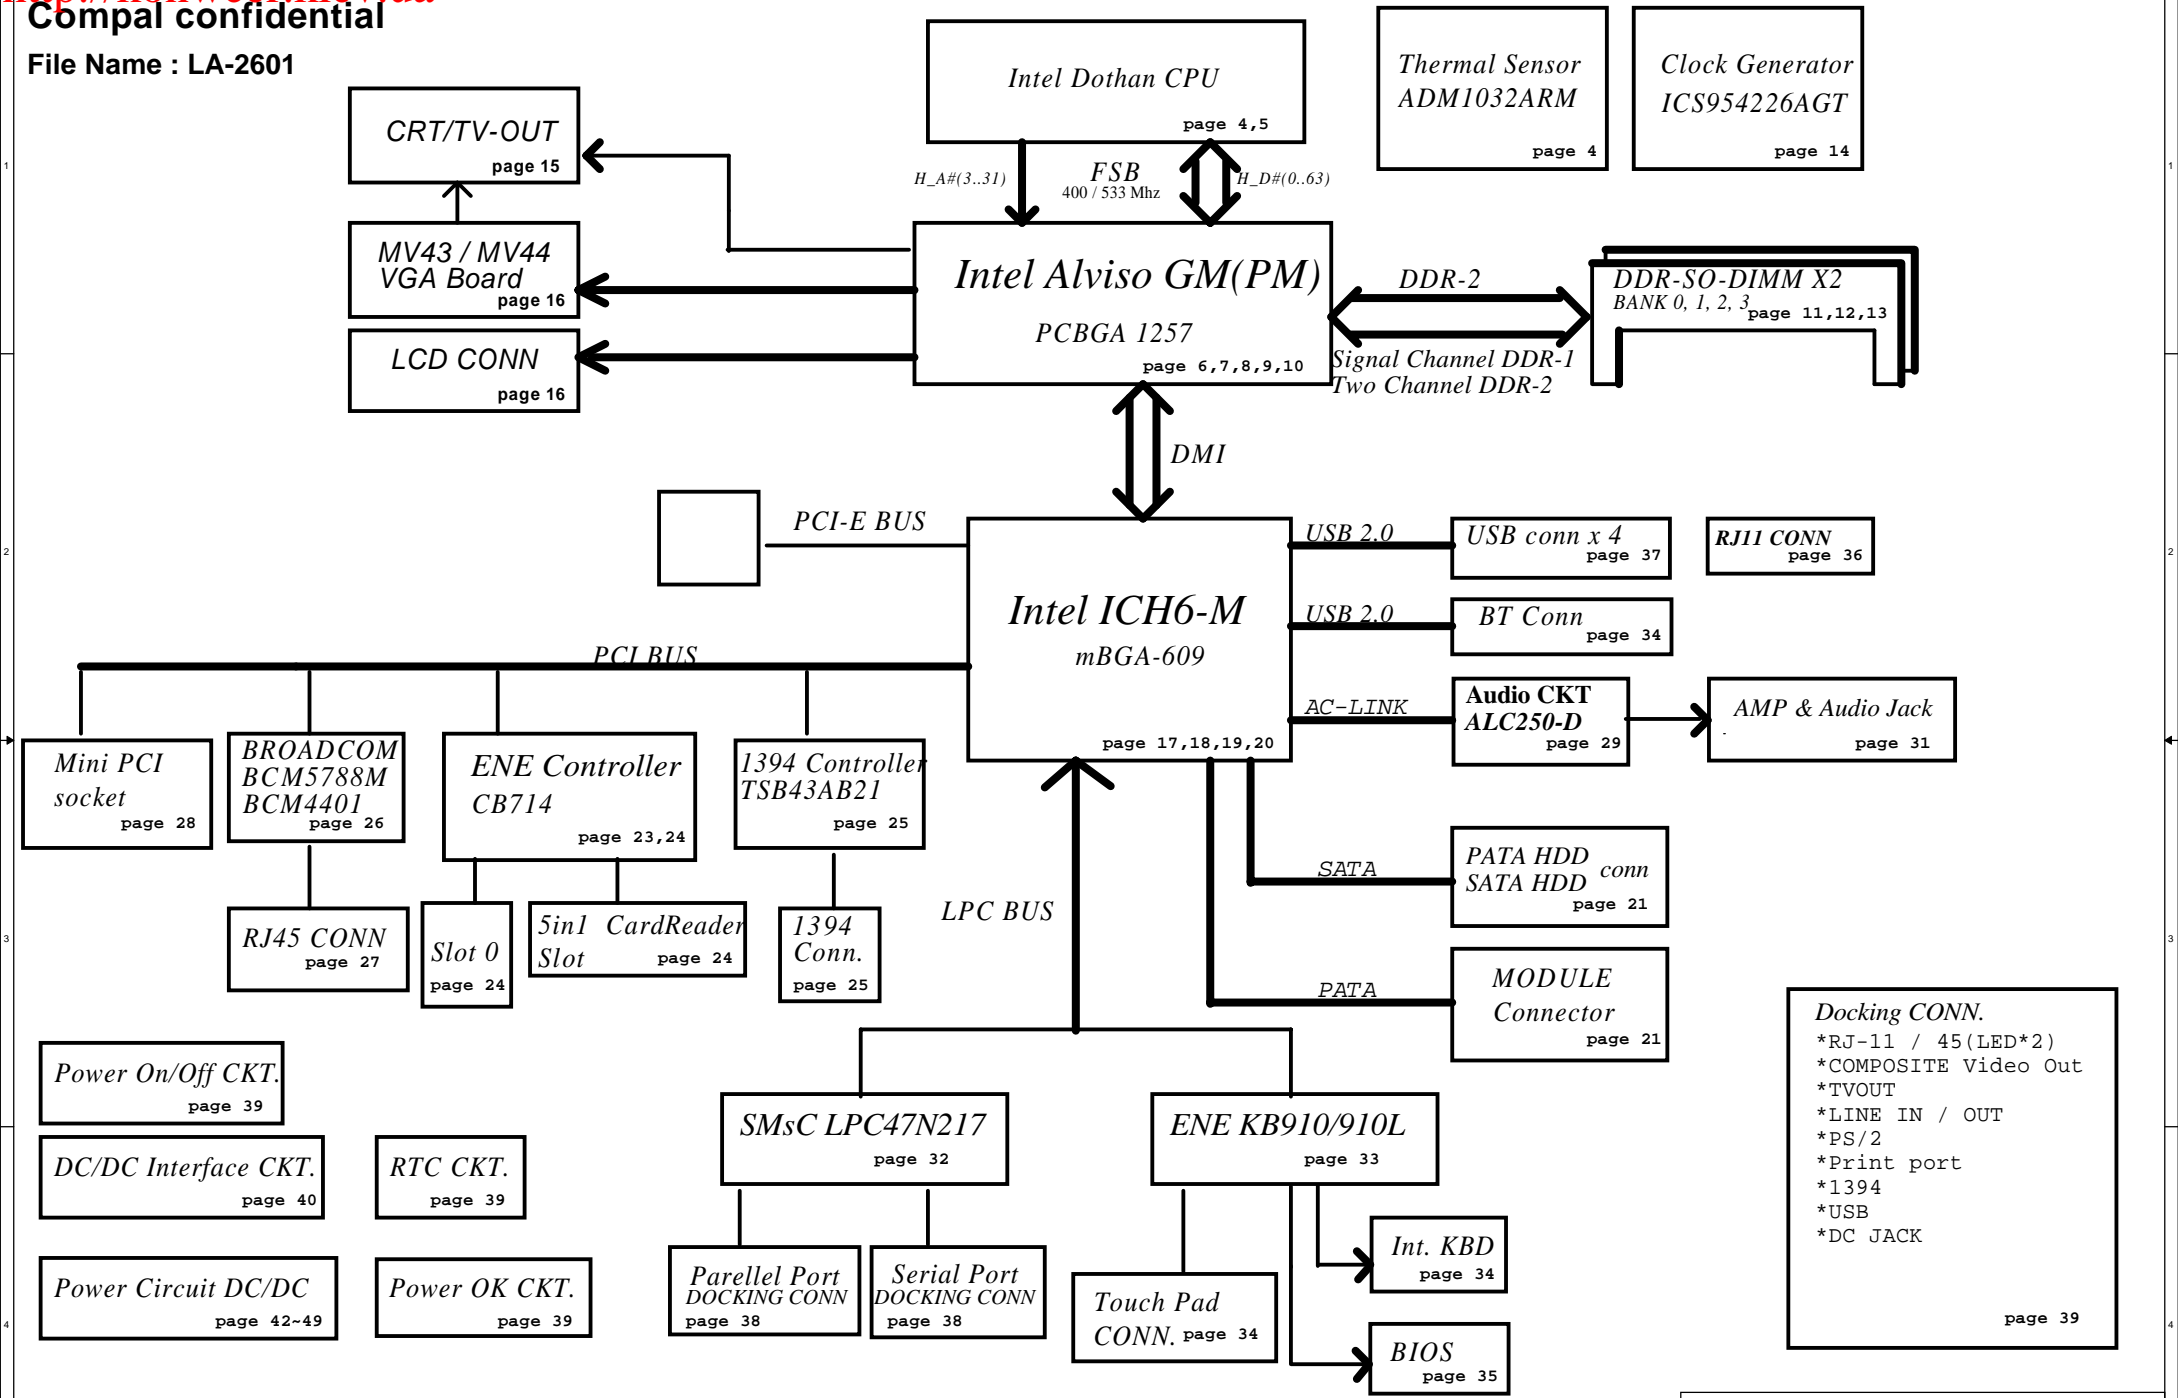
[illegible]
Compal confidential

File Name : LA-2601

CRT/TV-OUT
page 15

MV43 / MV44
VGA Board
page 16

LCD CONN
page 16

Intel Dothan CPU
page 4,5

H_A#(3..31)
FSB
400 / 533 Mhz
H_D#(0..63)

Thermal Sensor
ADM1032ARM
page 4

Clock Generator
ICS954226AGT
page 14

Intel Alviso GM(PM)
PCBGA 1257
page 6,7,8,9,10

DDR-2
Signal Channel DDR-1
Two Channel DDR-2

DDR-SO-DIMM X2
BANK 0, 1, 2, 3
page 11,12,13

DMI

PCI-E BUS

Intel ICH6-M
mBGA-609
page 17,18,19,20

USB 2.0
USB conn x 4
page 37

RJ11 CONN
page 36

USB 2.0
BT Conn
page 34

AC-LINK
Audio CKT
ALC250-D
page 29

AMP & Audio Jack
page 31

PCI BUS

Mini PCI
socket
page 28

BROADCOM
BCM5788M
BCM4401
page 26

ENE Controller
CB714
page 23,24

1394 Controller
TSB43AB21
page 25

SATA
PATA HDD
SATA HDD
conn
page 21

RJ45 CONN
page 27

Slot 0
page 24

5in1 CardReader
Slot
page 24

1394
Conn.
page 25

LPC BUS

PATA
MODULE
Connector
page 21

Power On/Off CKT.
page 39

DC/DC Interface CKT.
page 40

RTC CKT.
page 39

Power Circuit DC/DC
page 42~49

Power OK CKT.
page 39

SMsC LPC47N217
page 32

ENE KB910/910L
page 33

Parellel Port
DOCKING CONN
page 38

Serial Port
DOCKING CONN
page 38

Touch Pad
CONN.
page 34

Int. KBD
page 34

BIOS
page 35

Docking CONN.
*RJ-11 / 45(LED*2)
*COMPOSITE Video Out
*TVOUT
*LINE IN / OUT
*PS/2
*Print port
*1394
*USB
*DC JACK
page 39